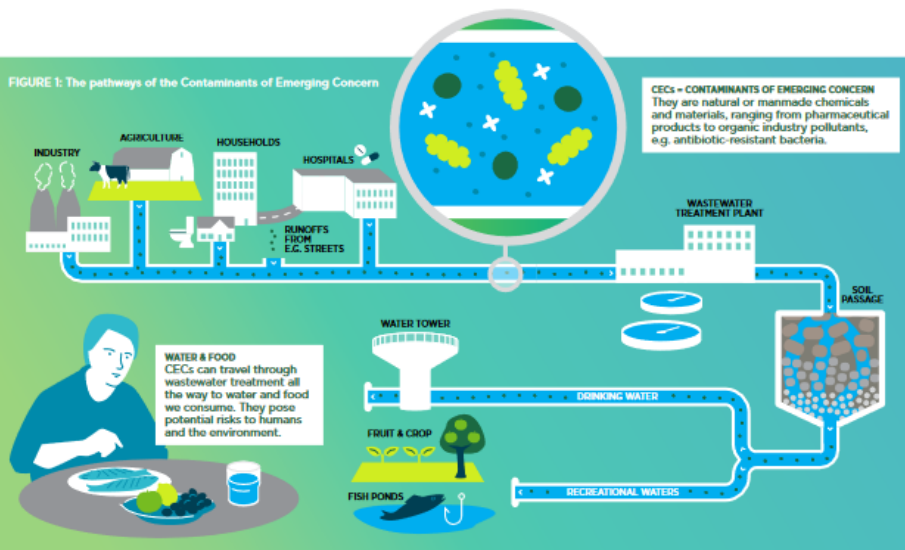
FIGURE 1: The pathways of the Contaminants of Emerging Concern

CECs = CONTAMINANTS OF EMERGING CONCERN
They are natural or manmade chemicals and materials, ranging from pharmaceutical products to organic industry pollutants, e.g. antibiotic-resistant bacteria.

INDUSTRY

AGRICULTURE

HOUSEHOLDS

HOSPITALS

RUNOFFS FROM E.G. STREETS

WASTEWATER TREATMENT PLANT

SOIL PASSAGE

WATER TOWER

WATER & FOOD
CECs can travel through wastewater treatment all the way to water and food we consume. They pose potential risks to humans and the environment.

DRINKING WATER

FRUIT & CROP

RECREATIONAL WATERS

FISH PONDS